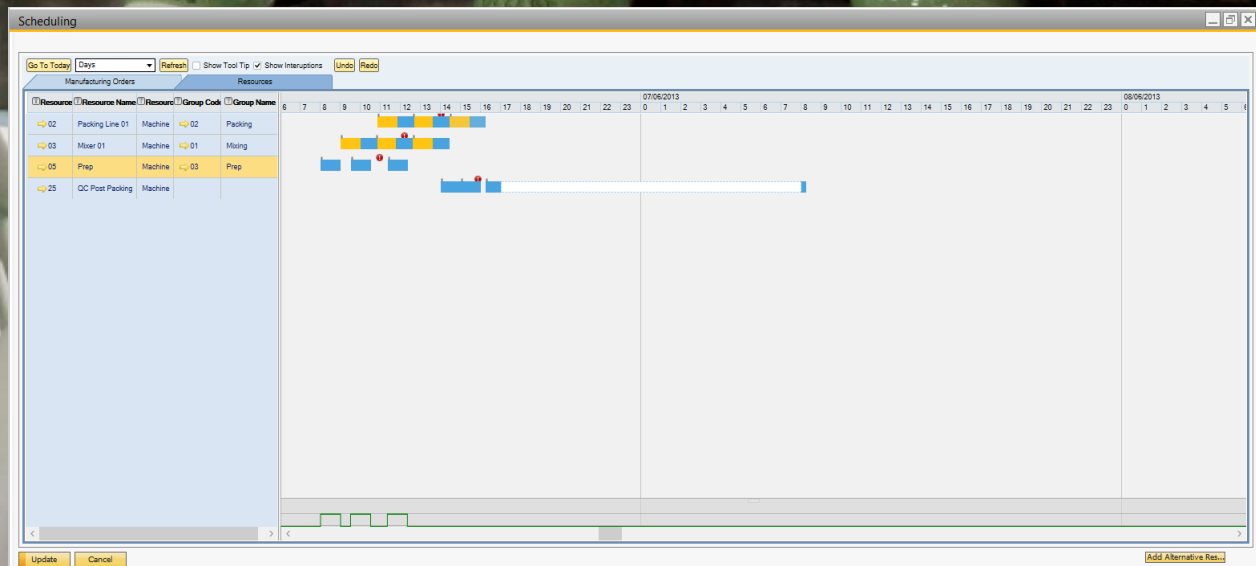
Scheduling

Go To Today Days Refresh Show Tool Tip Show Interuptions Undo Redo

Manufacturing Orders Resources

| Resource | Resource Name | Resourc | Group Code | Group Name |
|---|---|---|---|---|
| 02 | Packing Line 01 | Machine | 02 | Packing |
| 03 | Mixer 01 | Machine | 01 | Mixing |
| 05 | Prep | Machine | 03 | Prep |
| 25 | QC Post Packing | Machine | | |

07/06/2013 08/06/2013

6 7 8 9 10 11 12 13 14 15 16 17 18 19 20 21 22 23 0 1 2 3 4 5 6 7 8 9 10 11 12 13 14 15 16 17 18 19 20 21 22 23 0 1 2 3 4 5 6

Update Cancel Add Alternative Res...